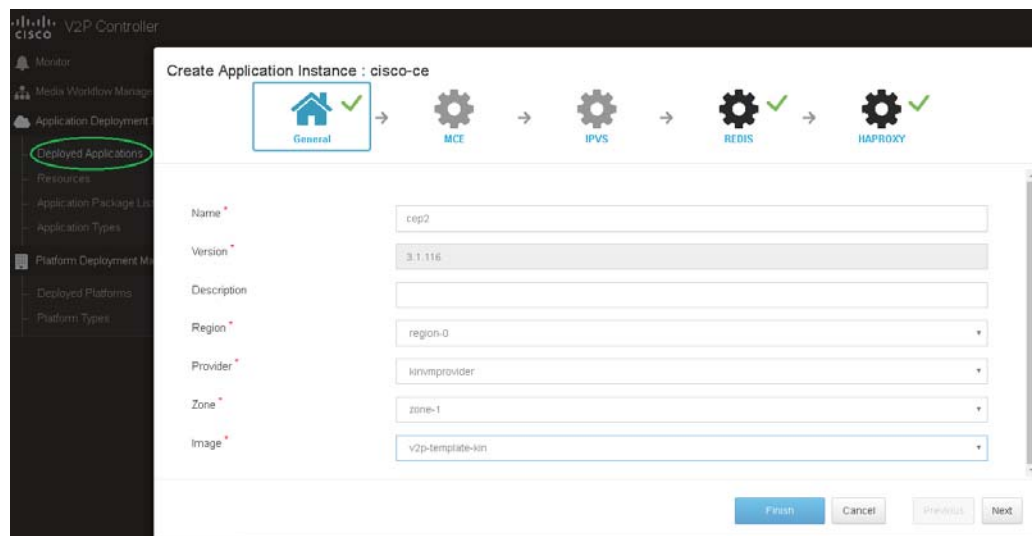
cisco V2P Controller

Monitor
Media Workflow Manage
Application Deployment
Deployed Applications
Resources
Application Package Lis
Application Types
Platform Deployment M
Deployed Platforms
Platform Types

Create Application Instance : cisco-ce

General → MCE → IPVS → REDIS → HAPROXY

Name * cep2
Version * 3.1.116
Description
Region * region-0
Provider * kinvmprovider
Zone * zone-1
Image * v2p-template-kin

Finish Cancel Previous Next